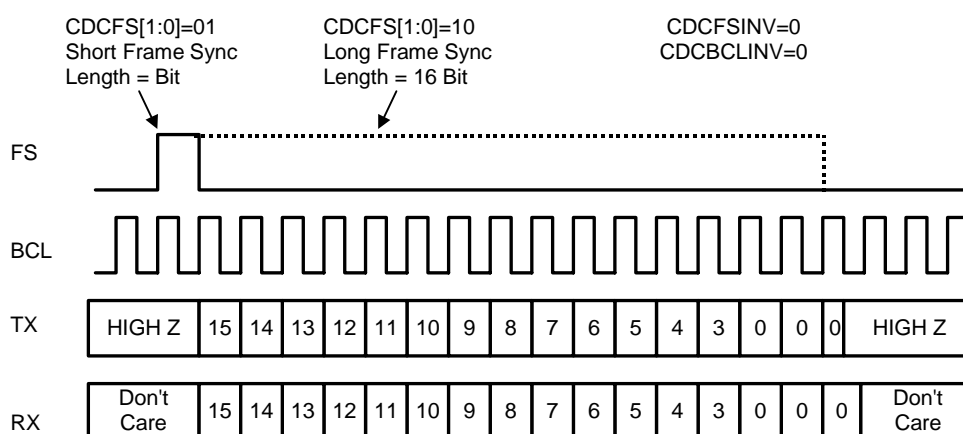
CDCFS[1:0]=01
Short Frame Sync
Length = Bit

CDCFS[1:0]=10
Long Frame Sync
Length = 16 Bit

CDCFSINV=0
CDCBCLINV=0

FS

BCL

TX

| HIGH Z | 15 | 14 | 13 | 12 | 11 | 10 | 9 | 8 | 7 | 6 | 5 | 4 | 3 | 0 | 0 | 0 | HIGH Z |
|---|---|---|---|---|---|---|---|---|---|---|---|---|---|---|---|---|---|

RX

| Don't Care | 15 | 14 | 13 | 12 | 11 | 10 | 9 | 8 | 7 | 6 | 5 | 4 | 3 | 0 | 0 | 0 | Don't Care |
|---|---|---|---|---|---|---|---|---|---|---|---|---|---|---|---|---|---|